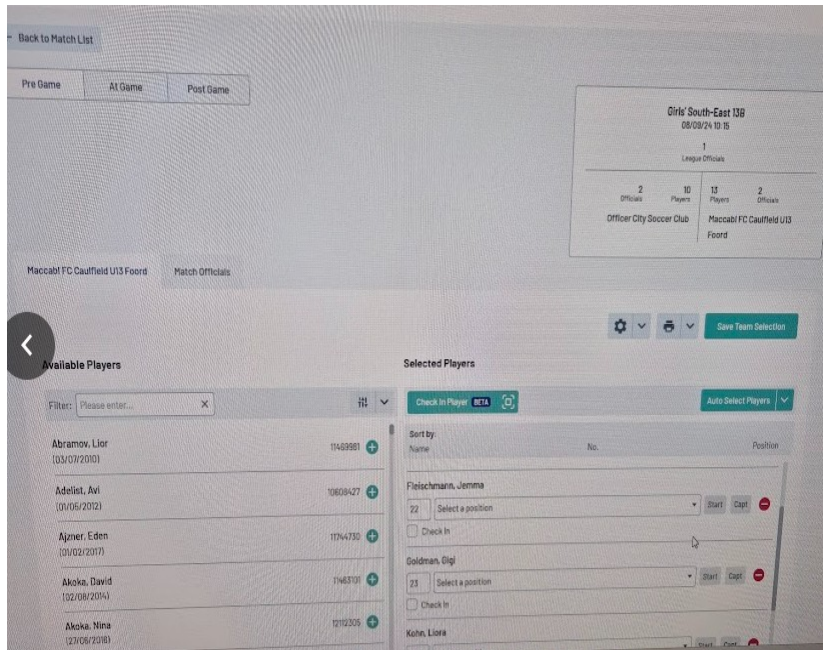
← Back to Match List

Pre Game
At Game
Post Game

Girls' South-East 13B
08/09/24 10:15

1
League Officials

| 2 Officials | 10 Players | 13 Players | 2 Officials |
|---|---|---|---|
| Officer City Soccer Club | | Maccabi FC Caulfield U13 Foord | |

Maccabi FC Caulfield U13 Foord
Match Officials

Save Team Selection

Available Players

Filter: Please enter... ×

Abramov, Lior
(03/07/2010)
11469981

Adelist, Avi
(01/06/2012)
10608427

Ajzner, Eden
(01/02/2017)
11744730

Akoka, David
(02/08/2014)
11463101

Akoka, Nina
(27/06/2018)
12112305

Selected Players

Check In Player BETA

Auto Select Players

Sort by:
Name
No.
Position

Fleischmann, Jemma
22 Select a position Start Capt
Check In

Goldman, Gigi
23 Select a position Start Capt
Check In

Kohn, Liora
Start Capt